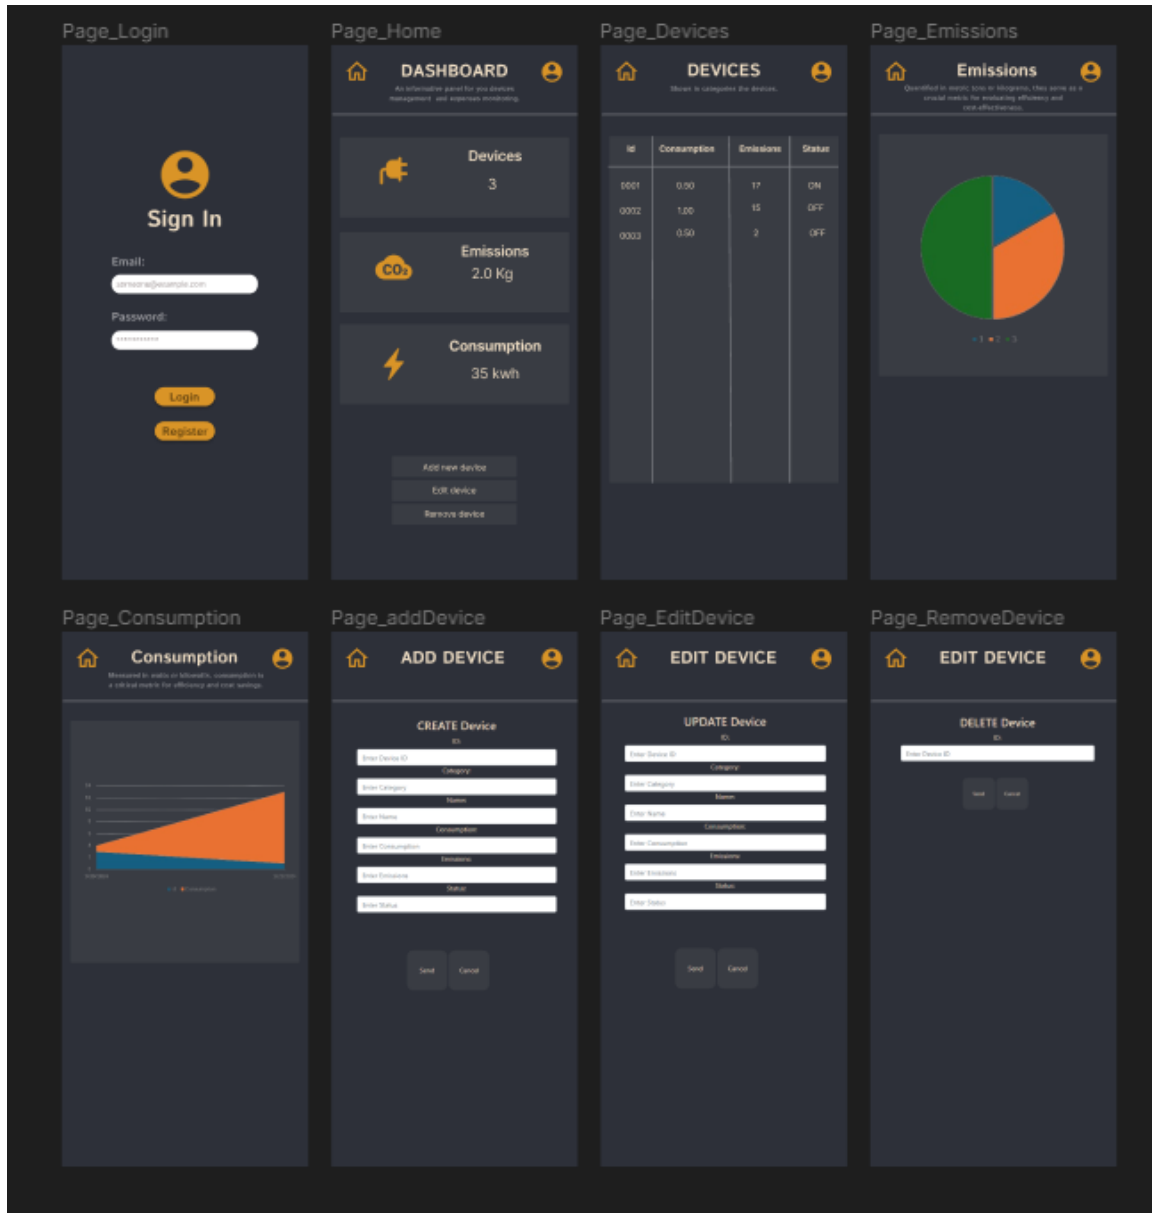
Page_Login

Sign In

Email:

someone@example.com

Password:

••••••••••

Login

Register

Page_Home

DASHBOARD

An informative panel for you devices management and expenses monitoring

Devices

3

Emissions

2.0 Kg

Consumption

35 kwh

Add new device

Edit device

Remove device

Page_Devices

DEVICES

Shown in categories the devices.

| Id | Consumption | Emissions | Status |
|---|---|---|---|
| 0001 | 0.50 | 17 | ON |
| 0002 | 1.00 | 15 | OFF |
| 0003 | 0.50 | 2 | OFF |

Page_Emissions

Emissions

Quantified in metric tons or kilograms, they serve as a crucial metric for evaluating efficiency and cost-effectiveness.

1 2 3

Page_Consumption

Consumption

Measured in watts or kilowatts, consumption is a critical metric for efficiency and cost savings.

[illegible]

Page_addDevice

ADD DEVICE

CREATE Device

ID:

Enter Device ID

Category:

Enter Category

Name:

Enter Name

Consumption:

Enter Consumption

Emissions:

Enter Emissions

Status:

Enter Status

Send

Cancel

Page_EditDevice

EDIT DEVICE

UPDATE Device

ID:

Enter Device ID

Category:

Enter Category

Name:

Enter Name

Consumption:

Enter Consumption

Emissions:

Enter Emissions

Status:

Enter Status

Send

Cancel

Page_RemoveDevice

EDIT DEVICE

DELETE Device

ID:

Enter Device ID

Send

Cancel